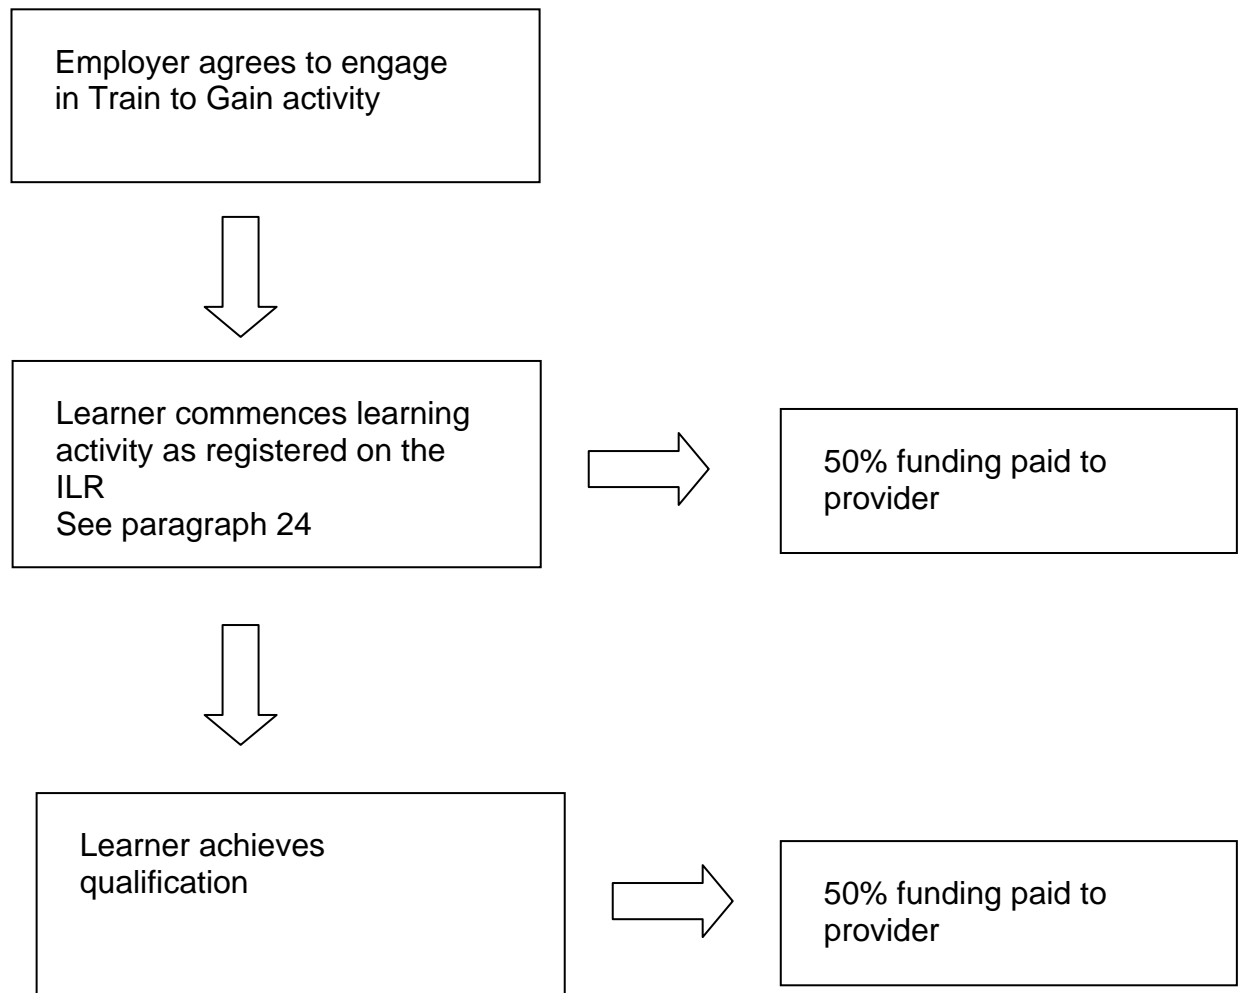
Employer agrees to engage in Train to Gain activity

Learner commences learning activity as registered on the ILR
See paragraph 24

50% funding paid to provider

Learner achieves qualification

50% funding paid to provider